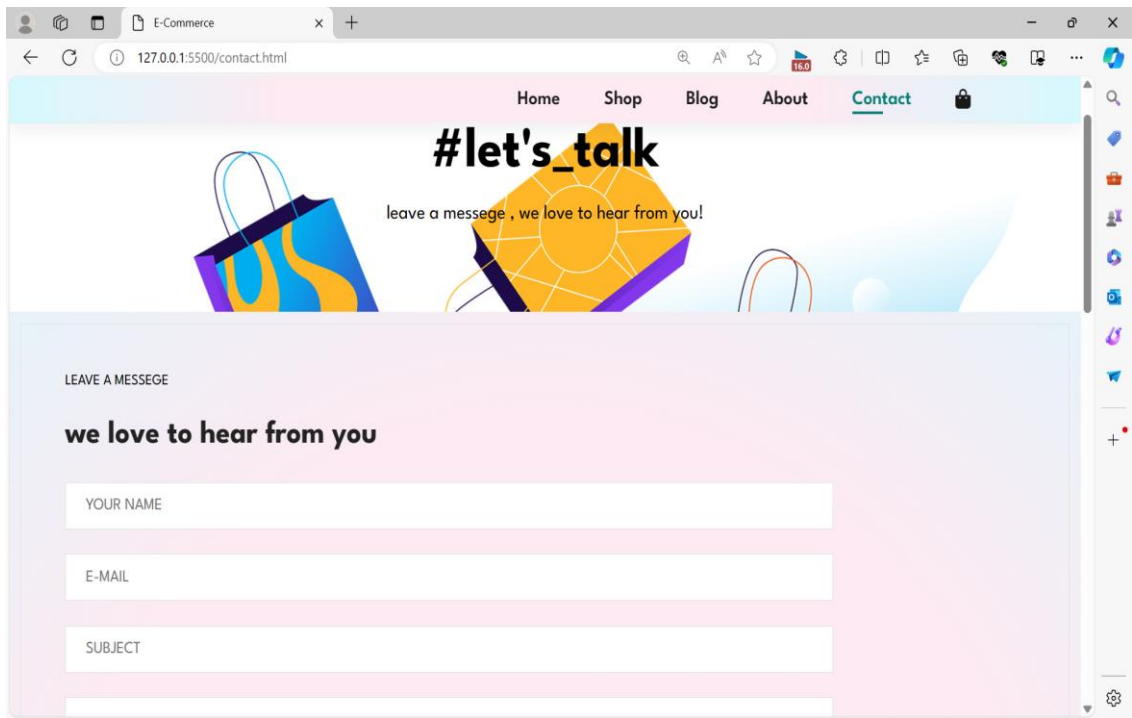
E-Commerce

127.0.0.1:5500/contact.html

16.0

Home Shop Blog About Contact

#let's_talk

leave a messege , we love to hear from you!

LEAVE A MESSEGE

we love to hear from you

YOUR NAME

E-MAIL

SUBJECT